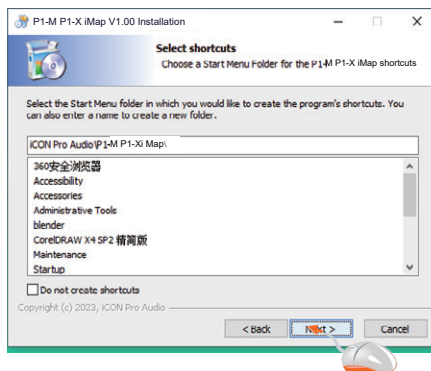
P1-M P1-X iMap V1.00 Installation

Select shortcuts
Choose a Start Menu Folder for the P1-M P1-X iMap shortcuts

Select the Start Menu folder in which you would like to create the program's shortcuts. You can also enter a name to create a new folder.

iCON Pro Audio\P1-M P1-Xi Map\

360安全浏览器
Accessibility
Accessories
Administrative Tools
blender
CorelDRAW X4 SP2 精简版
Maintenance
Startup

Do not create shortcuts

Copyright (c) 2023, iCON Pro Audio

< Back
Next >
Cancel